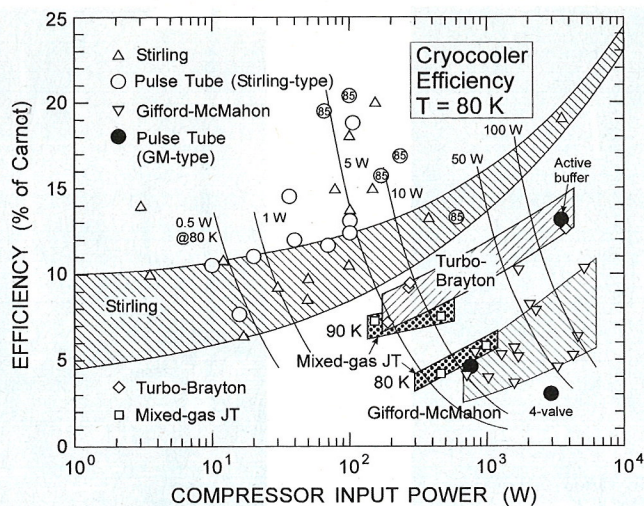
Stirling
Pulse Tube (Stirling-type)
Gifford-McMahon
Pulse Tube (GM-type)

Cryocooler Efficiency T = 80 K

25
20
15
10
5
0

EFFICIENCY (% of Carnot)

85
85
85
85
85

0.5 W @80 K
1 W
5 W
10 W
50 W
100 W

Active buffer

Stirling

Turbo-Brayton

90 K

Mixed-gas JT

80 K

Gifford-McMahon

4-valve

Turbo-Brayton
Mixed-gas JT

$10^0$
$10^1$
$10^2$
$10^3$
$10^4$

COMPRESSOR INPUT POWER (W)